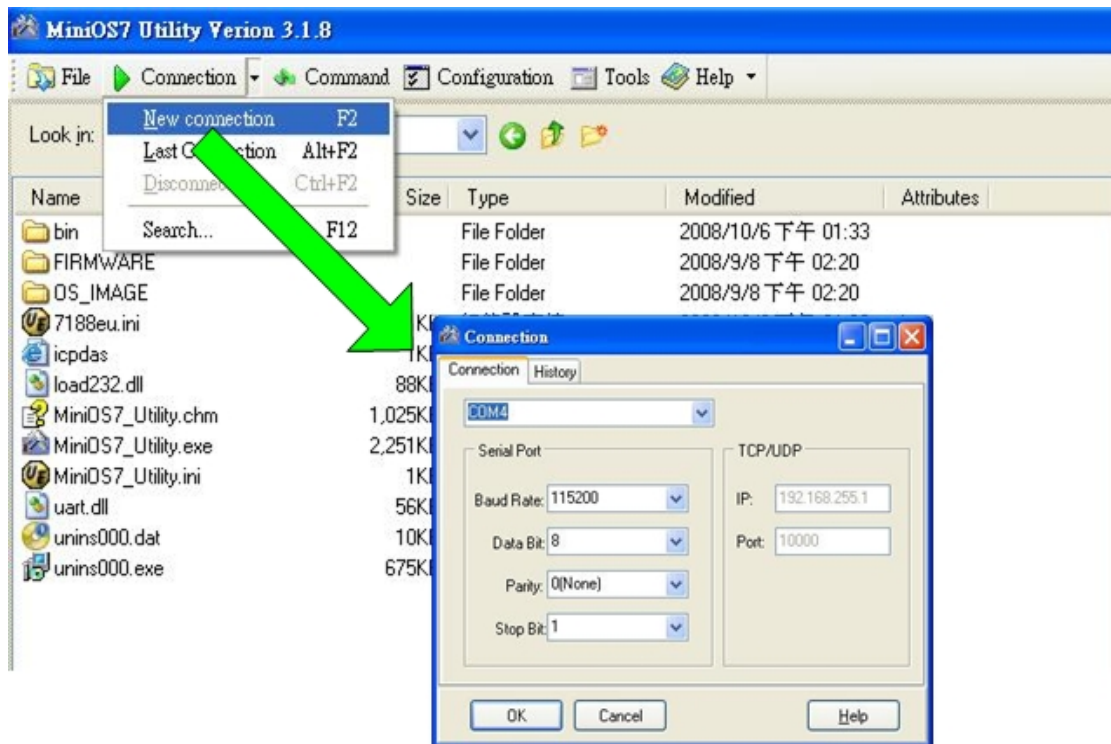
MiniOS7 Utility Verion 3.1.8

File Connection Command Configuration Tools Help

New connection F2
Last C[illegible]ction Alt+F2
Disconne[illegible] Ctrl+F2
Search... F12

Look in:

| Name | Size | Type | Modified | Attributes |
|---|---|---|---|---|
| bin | | File Folder | 2008/10/6 下午 01:33 | |
| FIRMWARE | | File Folder | 2008/9/8 下午 02:20 | |
| OS_IMAGE | | File Folder | 2008/9/8 下午 02:20 | |
| 7188eu.ini | 1K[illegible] | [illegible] | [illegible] | |
| icpdas | 1K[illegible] | | | |
| load232.dll | 88K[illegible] | | | |
| MiniOS7_Utility.chm | 1,025K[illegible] | | | |
| MiniOS7_Utility.exe | 2,251K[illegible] | | | |
| MiniOS7_Utility.ini | 1K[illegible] | | | |
| uart.dll | 56K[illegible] | | | |
| unins000.dat | 10K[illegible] | | | |
| unins000.exe | 675K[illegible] | | | |

Connection

Connection History

COM4

Serial Port

Baud Rate: 115200

Data Bit: 8

Parity: 0(None)

Stop Bit: 1

TCP/UDP

IP: 192.168.255.1

Port: 10000

OK Cancel Help